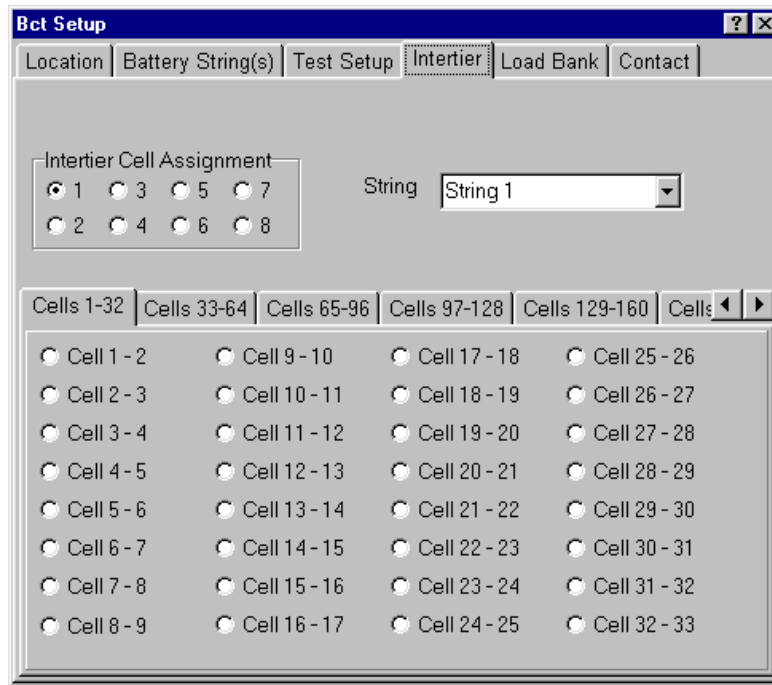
Bct Setup

? X

Location | Battery String(s) | Test Setup | Intertier | Load Bank | Contact

Intertier Cell Assignment
1 3 5 7
2 4 6 8

String String 1

Cells 1-32 | Cells 33-64 | Cells 65-96 | Cells 97-128 | Cells 129-160 | Cells

Cell 1 - 2
Cell 2 - 3
Cell 3 - 4
Cell 4 - 5
Cell 5 - 6
Cell 6 - 7
Cell 7 - 8
Cell 8 - 9

Cell 9 - 10
Cell 10 - 11
Cell 11 - 12
Cell 12 - 13
Cell 13 - 14
Cell 14 - 15
Cell 15 - 16
Cell 16 - 17

Cell 17 - 18
Cell 18 - 19
Cell 19 - 20
Cell 20 - 21
Cell 21 - 22
Cell 22 - 23
Cell 23 - 24
Cell 24 - 25

Cell 25 - 26
Cell 26 - 27
Cell 27 - 28
Cell 28 - 29
Cell 29 - 30
Cell 30 - 31
Cell 31 - 32
Cell 32 - 33